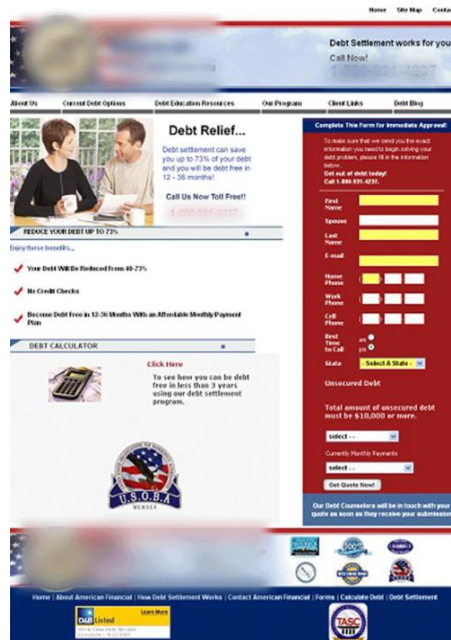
Home Site Map Conta

Debt Settlement works for you
Call Now!
1-800-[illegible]

About Us Current Debt Options Debt Education Resources Our Program Client Links Debt Blog

Debt Relief...

Debt settlement can save you up to 73% of your debt and you will be debt free in 12 - 36 months!

Call Us Now Toll Free!!
1-800-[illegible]

REDUCE YOUR DEBT UP TO 73%

Enjoy these benefits...

Your Debt Will Be Reduced from 40-73%

No Credit Checks

Become Debt Free in 12-36 Months With an Affordable Monthly Payment Plan

DEBT CALCULATOR

Click Here

To see how you can be debt free in less than 3 years using our debt settlement program.

U.S.O.B.A
MEMBER

Complete This Form for Immediate Approval

To make sure that we send you the exact information you need to begin solving your debt problem, please fill in the information below.
Get out of debt today!
Call 1-800-931-4237.

First Name
Spouse
Last Name
E-mail
Home Phone
Work Phone
Cell Phone
Best Time to Call am pm
State - Select A State -

Unsecured Debt

Total amount of unsecured debt must be $10,000 or more.

select --

Currently Monthly Payments

select --

Get Quote Now!

Our Debt Counselors will be in touch with your quote as soon as they receive your submission

Home | About American Financial | How Debt Settlement Works | Contact American Financial | Forms | Calculate Debt | Debt Settlement

D&B Listed
Learn More

TASC